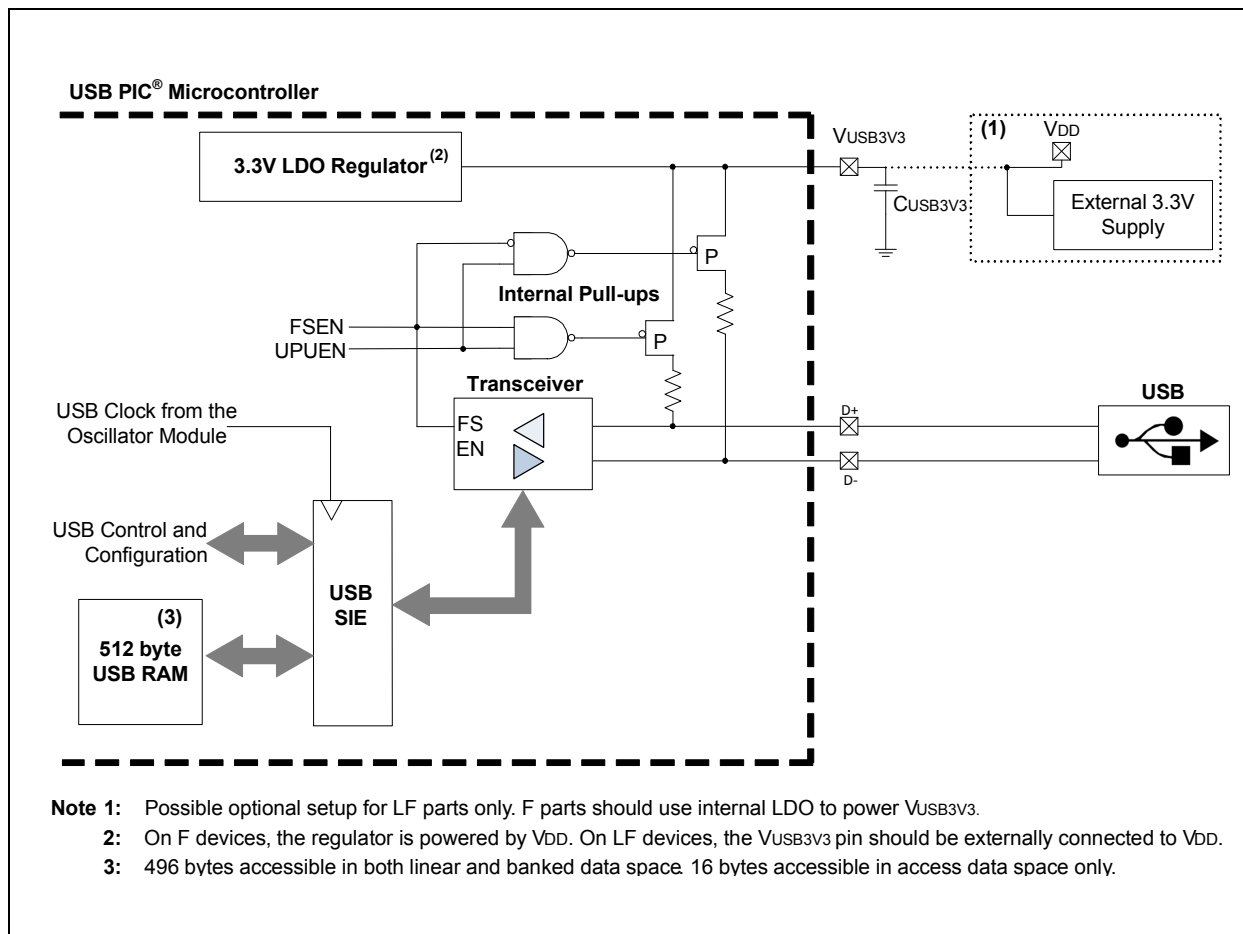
USB PIC® Microcontroller

3.3V LDO Regulator$^{(2)}$

VUSB3V3

(1) VDD

CUSB3V3

External 3.3V Supply

P

Internal Pull-ups

FSEN
UPUEN

P

Transceiver

USB

USB Clock from the Oscillator Module

FS
EN

D+

D-

USB Control and Configuration

USB SIE

(3)
512 byte
USB RAM

Note 1: Possible optional setup for LF parts only. F parts should use internal LDO to power VUSB3V3.
2: On F devices, the regulator is powered by VDD. On LF devices, the VUSB3V3 pin should be externally connected to VDD.
3: 496 bytes accessible in both linear and banked data space. 16 bytes accessible in access data space only.